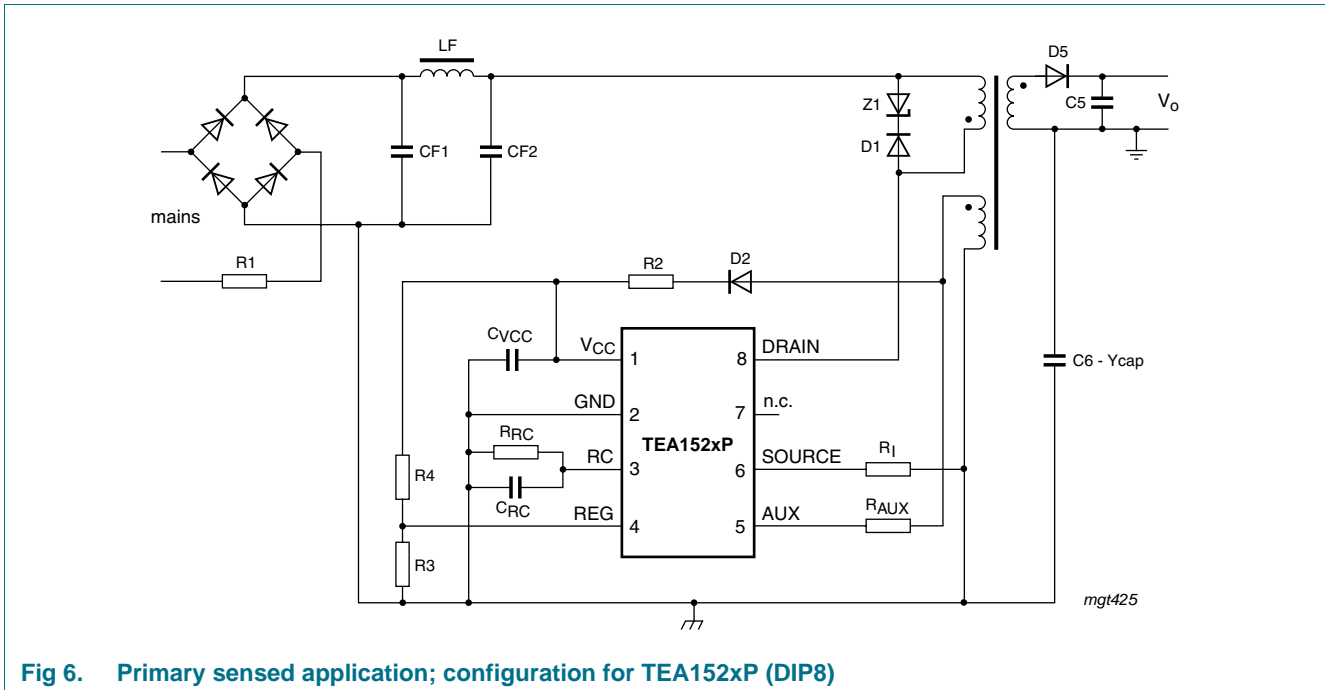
LF
D5
Z1
C5
$V_o$
D1
CF1
CF2
mains
R1
R2
D2
$C_{VCC}$
$V_{CC}$
1
8
DRAIN
C6 - Ycap
GND
2
7
n.c.
$R_{RC}$
TEA152xP
RC
3
6
SOURCE
$R_I$
R4
$C_{RC}$
REG
4
5
AUX
$R_{AUX}$
R3
mgt425

Fig 6. Primary sensed application; configuration for TEA152xP (DIP8)